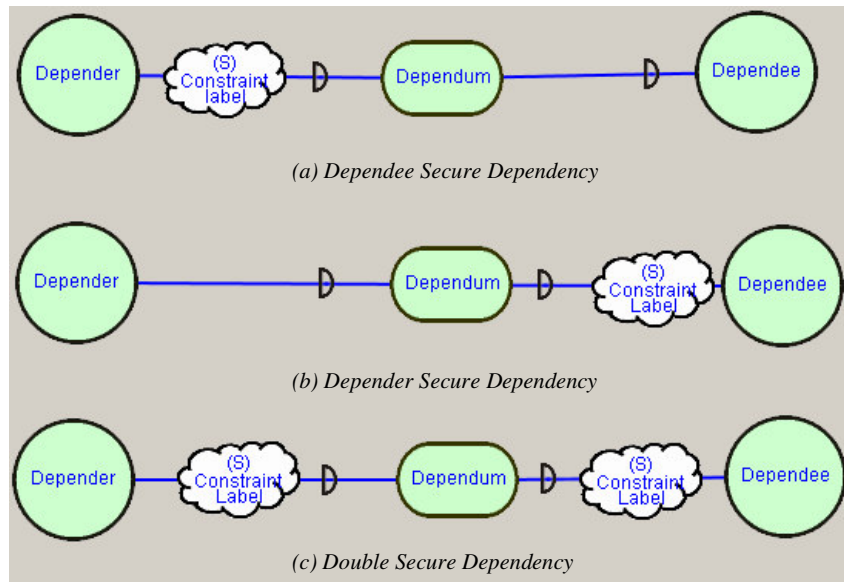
Depender

(S) Constraint label

Dependum

Dependee

(a) Dependee Secure Dependency

Depender

Dependum

(S) Constraint Label

Dependee

(b) Depender Secure Dependency

Depender

(S) Constraint Label

Dependum

(S) Constraint Label

Dependee

(c) Double Secure Dependency